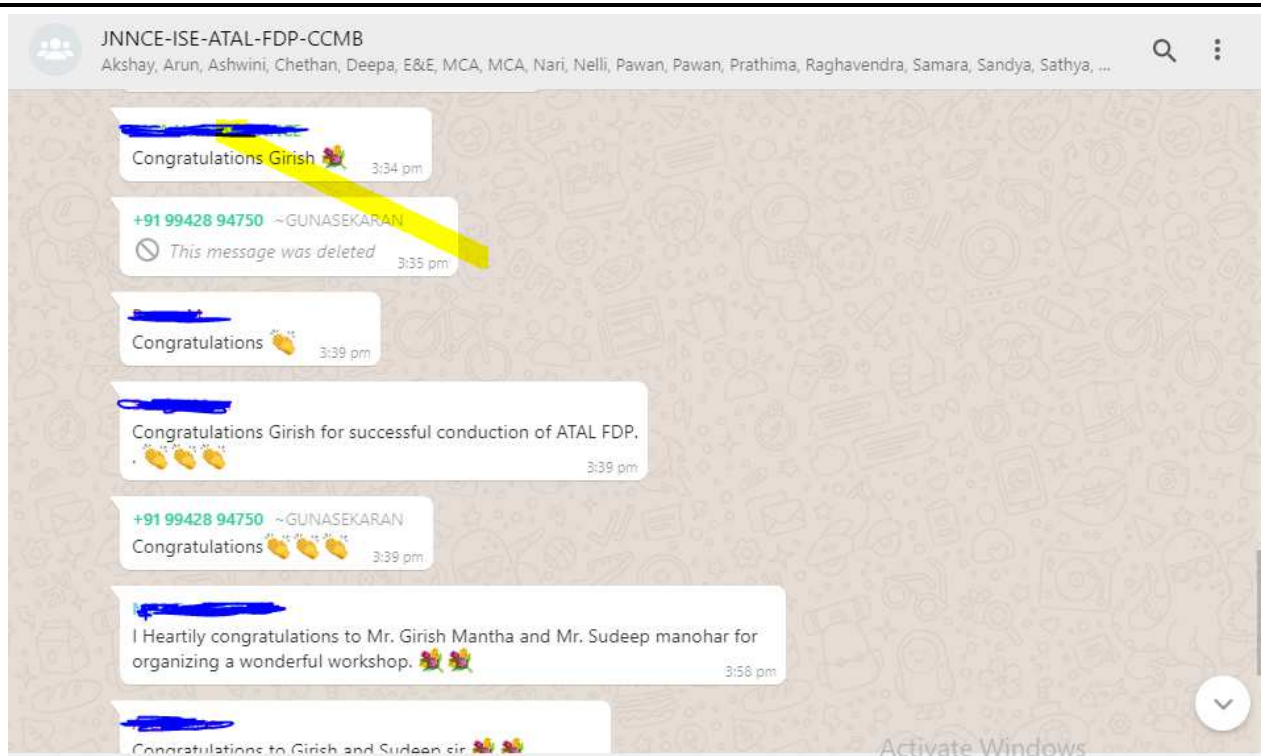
JNNCE-ISE-ATAL-FDP-CCMB
Akshay, Arun, Ashwini, Chethan, Deepa, E&E, MCA, MCA, Nari, Nelli, Pawan, Pawan, Prathima, Raghavendra, Samara, Sandya, Sathya, ...

Congratulations Girish 💐 3:34 pm

+91 99428 94750 ~GUNASEKARAN
This message was deleted 3:35 pm

Congratulations 👏 3:39 pm

Congratulations Girish for successful conduction of ATAL FDP.
.👏👏👏 3:39 pm

+91 99428 94750 ~GUNASEKARAN
Congratulations👏👏👏 3:39 pm

I Heartily congratulations to Mr. Girish Mantha and Mr. Sudeep manohar for organizing a wonderful workshop. 💐💐 3:58 pm

Congratulations to Girish and Sudeep sir 💐💐

Activate Windows